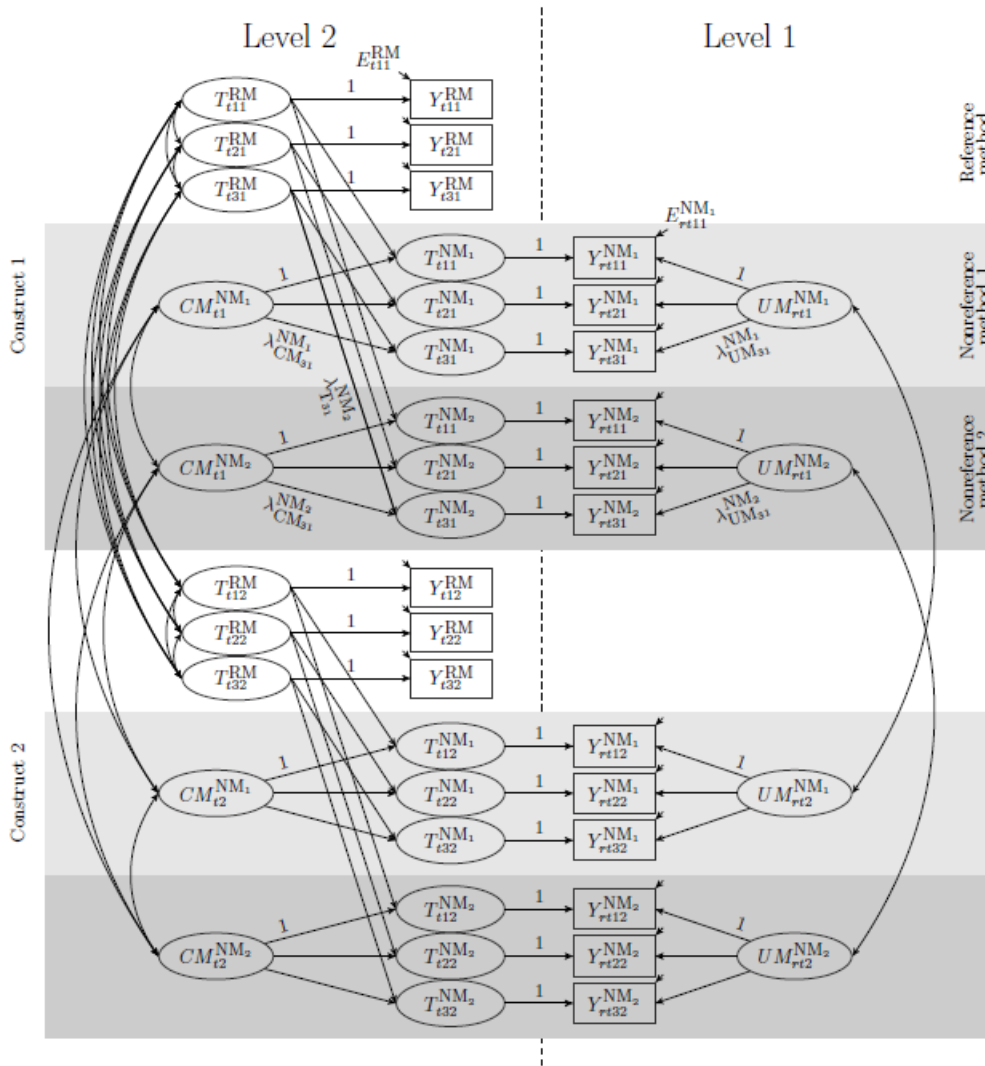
Level 2

Level 1

$E_{t11}^{RM}$

$T_{t11}^{RM}$

1

$Y_{t11}^{RM}$

$T_{t21}^{RM}$

1

$Y_{t21}^{RM}$

$T_{t31}^{RM}$

1

$Y_{t31}^{RM}$

Reference method

$E_{rt11}^{NM_1}$

Construct 1

$CM_{t1}^{NM_1}$

1

$T_{t11}^{NM_1}$

1

$Y_{rt11}^{NM_1}$

1

$T_{t21}^{NM_1}$

1

$Y_{rt21}^{NM_1}$

$UM_{rt1}^{NM_1}$

$\lambda_{CM_{31}}^{NM_1}$

$T_{t31}^{NM_1}$

1

$Y_{rt31}^{NM_1}$

$\lambda_{UM_{31}}^{NM_1}$

Nonreference method 1

$\lambda_{T_{31}}^{NM_2}$

$CM_{t1}^{NM_2}$

1

$T_{t11}^{NM_2}$

1

$Y_{rt11}^{NM_2}$

1

$T_{t21}^{NM_2}$

1

$Y_{rt21}^{NM_2}$

$UM_{rt1}^{NM_2}$

$\lambda_{CM_{31}}^{NM_2}$

$T_{t31}^{NM_2}$

1

$Y_{rt31}^{NM_2}$

$\lambda_{UM_{31}}^{NM_2}$

Nonreference method 2

$T_{t12}^{RM}$

1

$Y_{t12}^{RM}$

$T_{t22}^{RM}$

1

$Y_{t22}^{RM}$

$T_{t32}^{RM}$

1

$Y_{t32}^{RM}$

Construct 2

1

$T_{t12}^{NM_1}$

1

$Y_{rt12}^{NM_1}$

1

$CM_{t2}^{NM_1}$

$T_{t22}^{NM_1}$

1

$Y_{rt22}^{NM_1}$

$UM_{rt2}^{NM_1}$

$T_{t32}^{NM_1}$

1

$Y_{rt32}^{NM_1}$

1

$T_{t12}^{NM_2}$

1

$Y_{rt12}^{NM_2}$

1

$CM_{t2}^{NM_2}$

$T_{t22}^{NM_2}$

1

$Y_{rt22}^{NM_2}$

$UM_{rt2}^{NM_2}$

$T_{t32}^{NM_2}$

1

$Y_{rt32}^{NM_2}$